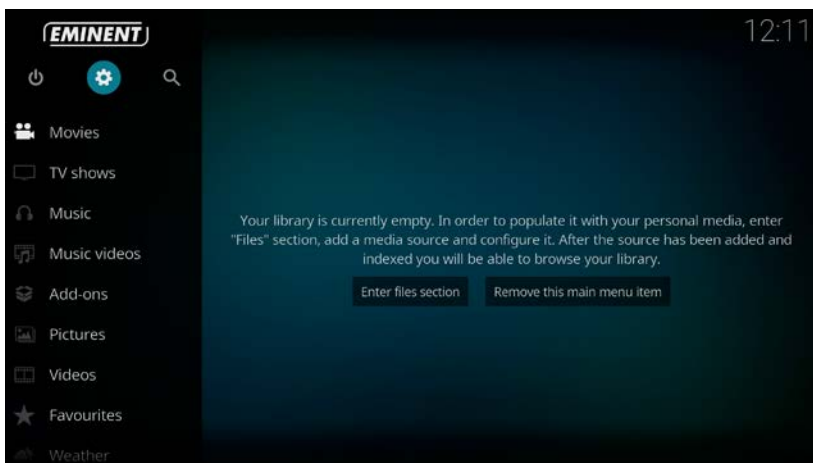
EMINENT

12:11

Movies

TV shows

Music

Music videos

Add-ons

Pictures

Videos

Favourites

Weather

Your library is currently empty. In order to populate it with your personal media, enter "Files" section, add a media source and configure it. After the source has been added and indexed you will be able to browse your library.

Enter files section

Remove this main menu item